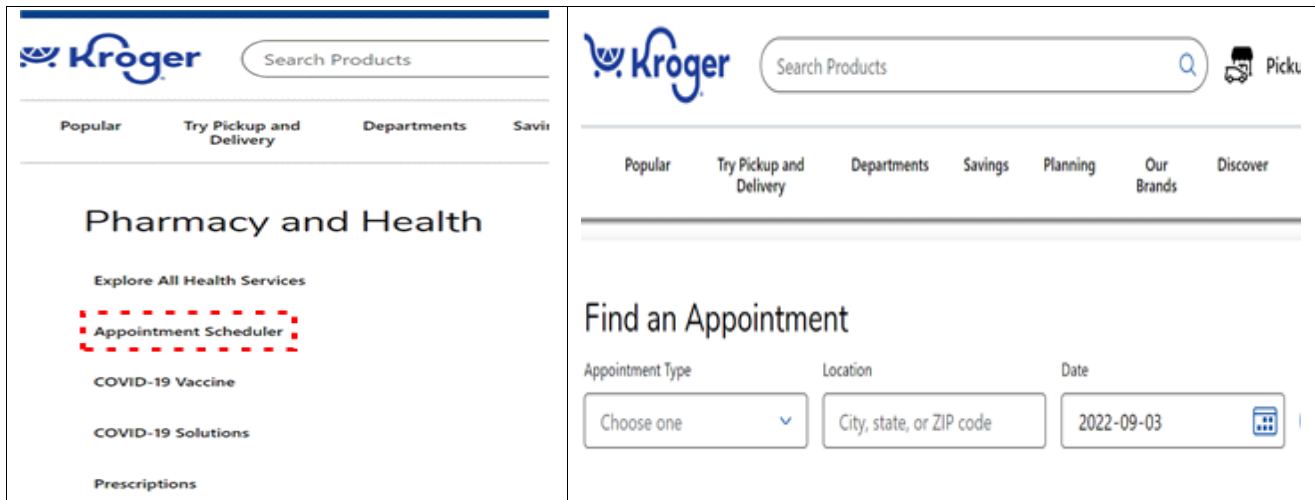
Kroger

Search Products

Popular
Try Pickup and Delivery
Departments
Savi

Pharmacy and Health

Explore All Health Services

Appointment Scheduler

COVID-19 Vaccine

COVID-19 Solutions

Prescriptions

Kroger

Search Products

Picku

Popular
Try Pickup and Delivery
Departments
Savings
Planning
Our Brands
Discover

Find an Appointment

| Appointment Type | Location | Date |
|---|---|---|
| Choose one | City, state, or ZIP code | 2022-09-03 |